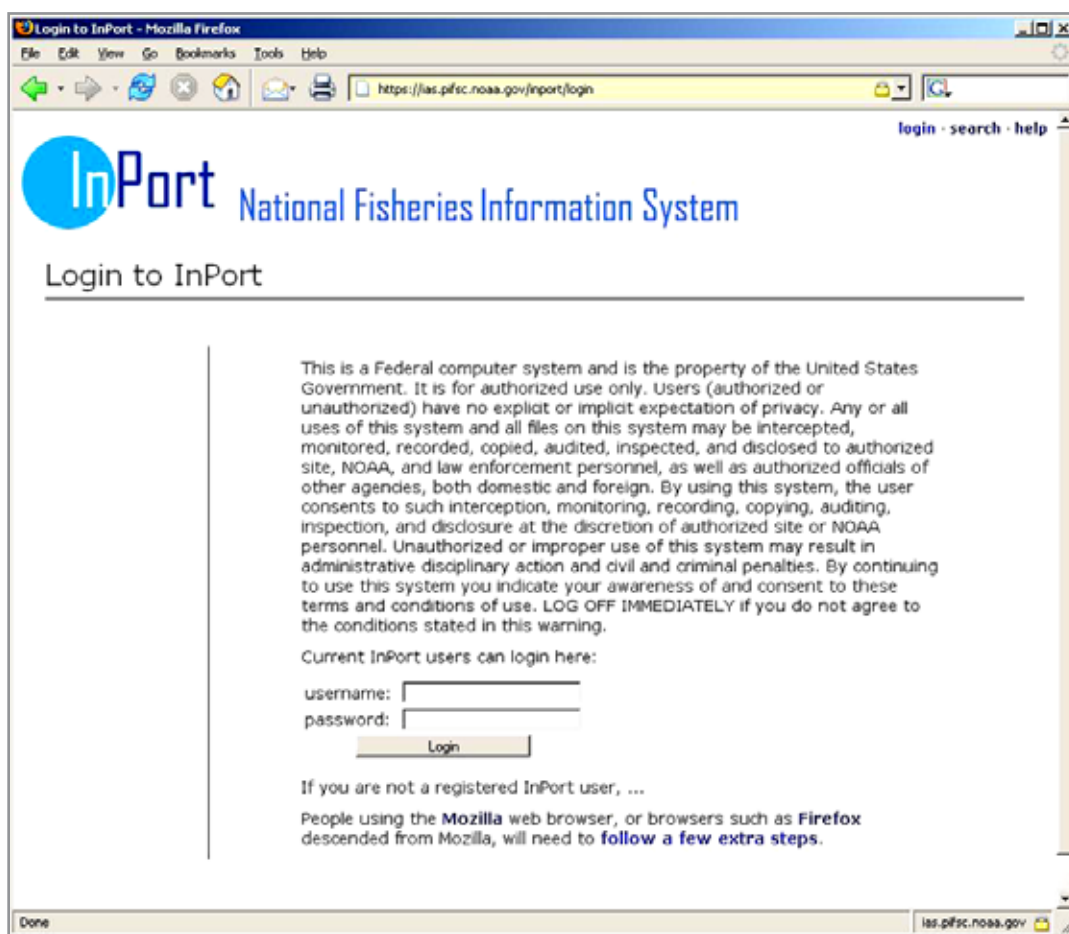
Login to InPort - Mozilla Firefox

File Edit View Go Bookmarks Tools Help

https://ias.pifsc.noaa.gov/inport/login

login · search · help

InPort National Fisheries Information System

Login to InPort

This is a Federal computer system and is the property of the United States Government. It is for authorized use only. Users (authorized or unauthorized) have no explicit or implicit expectation of privacy. Any or all uses of this system and all files on this system may be intercepted, monitored, recorded, copied, audited, inspected, and disclosed to authorized site, NOAA, and law enforcement personnel, as well as authorized officials of other agencies, both domestic and foreign. By using this system, the user consents to such interception, monitoring, recording, copying, auditing, inspection, and disclosure at the discretion of authorized site or NOAA personnel. Unauthorized or improper use of this system may result in administrative disciplinary action and civil and criminal penalties. By continuing to use this system you indicate your awareness of and consent to these terms and conditions of use. LOG OFF IMMEDIATELY if you do not agree to the conditions stated in this warning.

Current InPort users can login here:

username:
password:
Login

If you are not a registered InPort user, ...

People using the Mozilla web browser, or browsers such as Firefox descended from Mozilla, will need to follow a few extra steps.

Done

ias.pifsc.noaa.gov